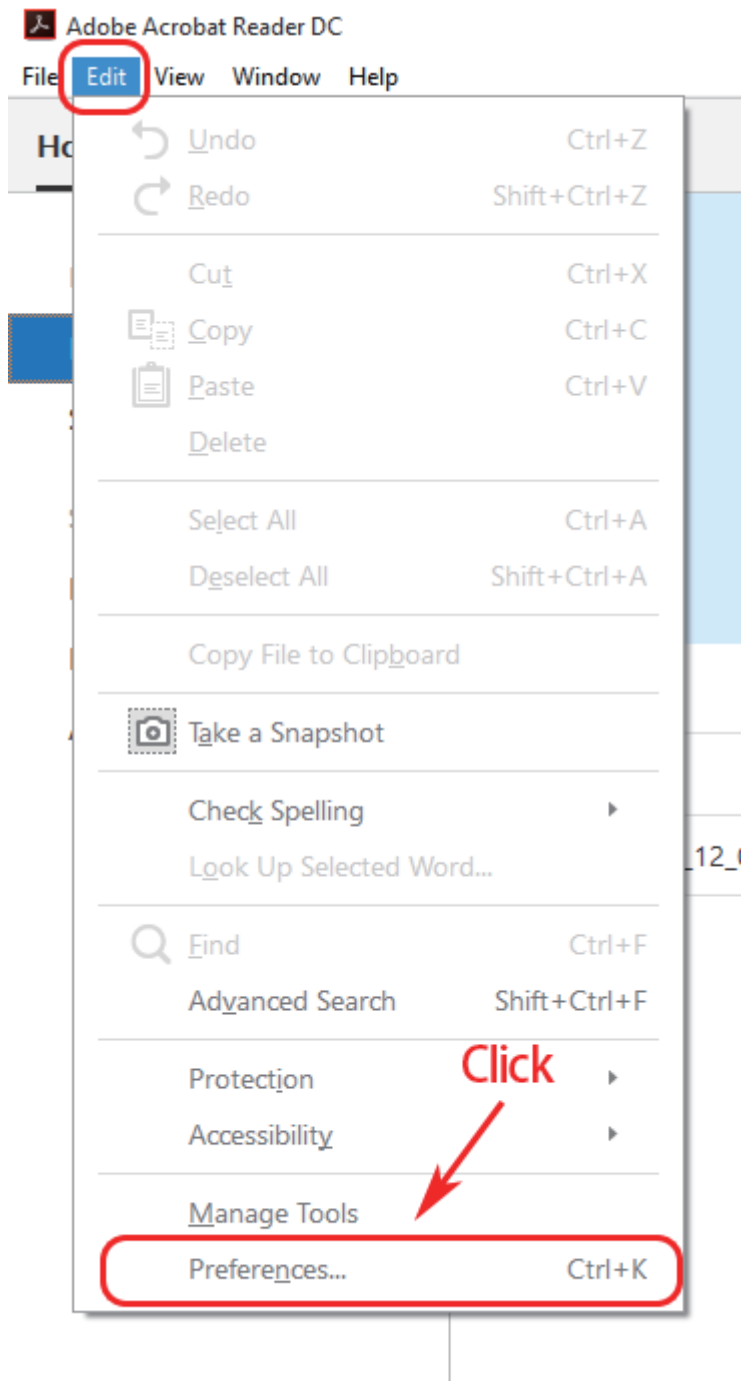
Adobe Acrobat Reader DC

File Edit View Window Help

Ho

Undo Ctrl+Z
Redo Shift+Ctrl+Z

Cut Ctrl+X
Copy Ctrl+C
Paste Ctrl+V
Delete

Select All Ctrl+A
Deselect All Shift+Ctrl+A

Copy File to Clipboard

Take a Snapshot

Check Spelling
Look Up Selected Word...

_12_

Find Ctrl+F
Advanced Search Shift+Ctrl+F

Click

Protection
Accessibility

Manage Tools
Preferences... Ctrl+K